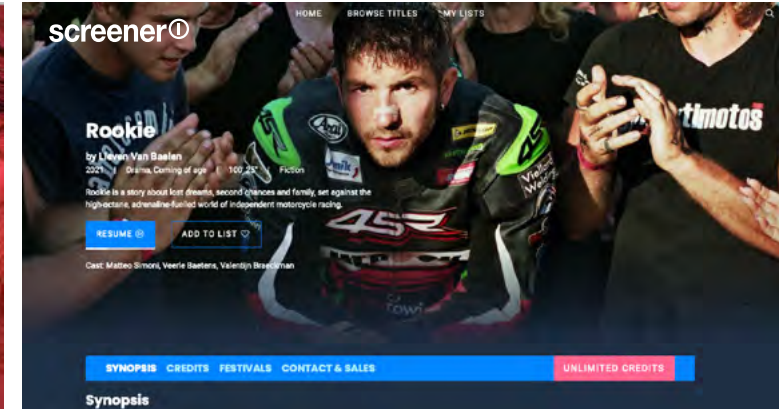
screener

HOME BROWSE TITLES MY LISTS

Rookie

by Lieven Van Baelen

2021 | Drama, Coming of age | 100'23" | Fiction

Rookie is a story about lost dreams, second chances and family, set against the high-octane, adrenaline-fuelled world of independent motorcycle racing.

RESUME

ADD TO LIST

Cast: Matteo Simoni, Veerle Baetens, Valentijn Braeckman

SYNOPSIS CREDITS FESTIVALS CONTACT & SALES

UNLIMITED CREDITS

Synopsis